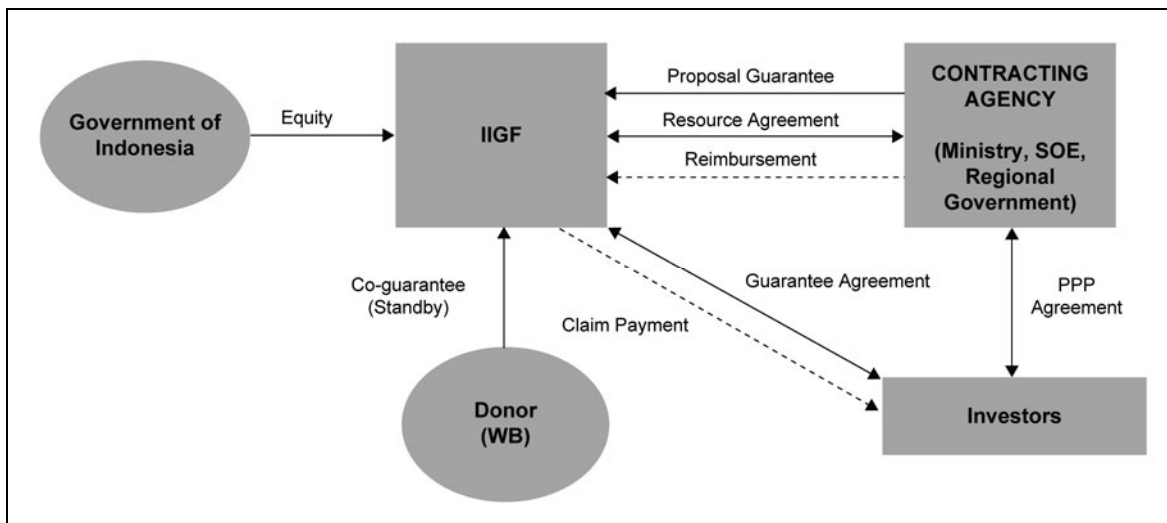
Government of Indonesia

Equity

IIGF

Proposal Guarantee

Resource Agreement

Reimbursement

CONTRACTING AGENCY

(Ministry, SOE, Regional Government)

Co-guarantee (Standby)

Claim Payment

Guarantee Agreement

PPP Agreement

Donor (WB)

Investors